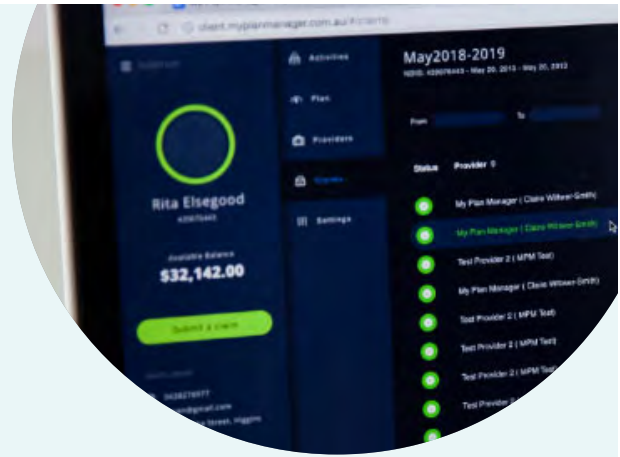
client.myplanmanager.com.au/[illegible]

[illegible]

Rita Elsegood
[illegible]

Available Balance
$32,142.00

Submit a claim

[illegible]
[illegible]
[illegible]@gmail.com
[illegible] Street, Higgins

Activities
Plan
Providers
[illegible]
Settings

May2018-2019
NDIS: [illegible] - May 20, 2018 - May 20, 2019

From
To

Status
Provider

My Plan Manager ( Claire Wilson Smith)
My Plan Manager ( Claire Wilson Smith)
Test Provider 2 ( MPM Test)
My Plan Manager ( Claire Wilson Smith)
Test Provider 2 ( MPM Test)
Test Provider 2 ( MPM Test)
Test Provider 2 ( MPM Test)
Test Provider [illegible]